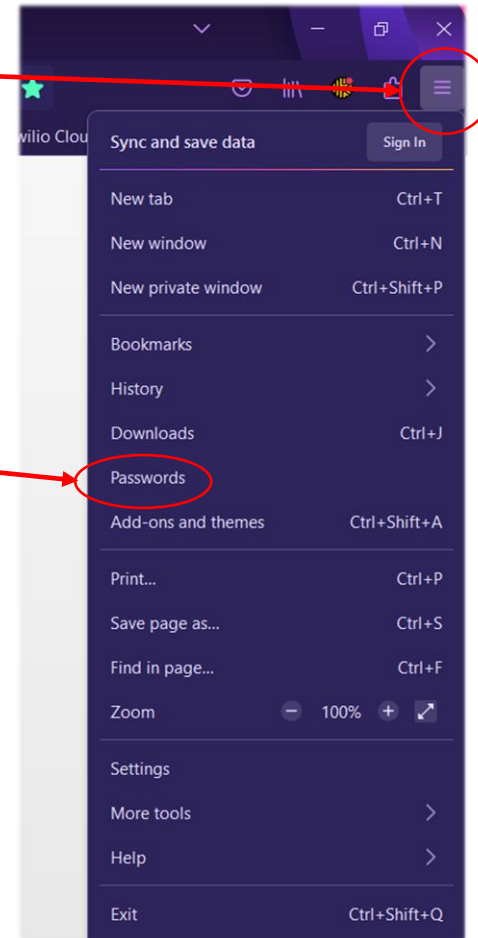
wilio Clou

Sync and save data
Sign In

New tab Ctrl+T
New window Ctrl+N
New private window Ctrl+Shift+P

Bookmarks
History
Downloads Ctrl+J
Passwords
Add-ons and themes Ctrl+Shift+A

Print... Ctrl+P
Save page as... Ctrl+S
Find in page... Ctrl+F
Zoom − 100% +

Settings
More tools
Help

Exit Ctrl+Shift+Q